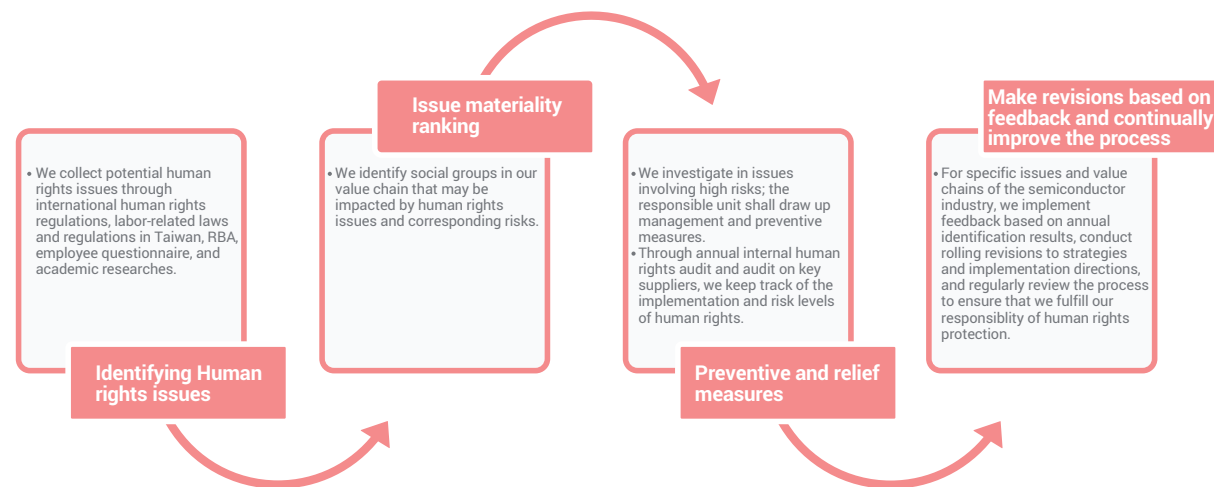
• We collect potential human rights issues through international human rights regulations, labor-related laws and regulations in Taiwan, RBA, employee questionnaire, and academic researches.

Identifying Human rights issues

Issue materiality ranking

• We identify social groups in our value chain that may be impacted by human rights issues and corresponding risks.

• We investigate in issues involving high risks; the responsible unit shall draw up management and preventive measures.
• Through annual internal human rights audit and audit on key suppliers, we keep track of the implementation and risk levels of human rights.

Preventive and relief measures

Make revisions based on feedback and continually improve the process

• For specific issues and value chains of the semiconductor industry, we implement feedback based on annual identification results, conduct rolling revisions to strategies and implementation directions, and regularly review the process to ensure that we fulfill our responsiblity of human rights protection.